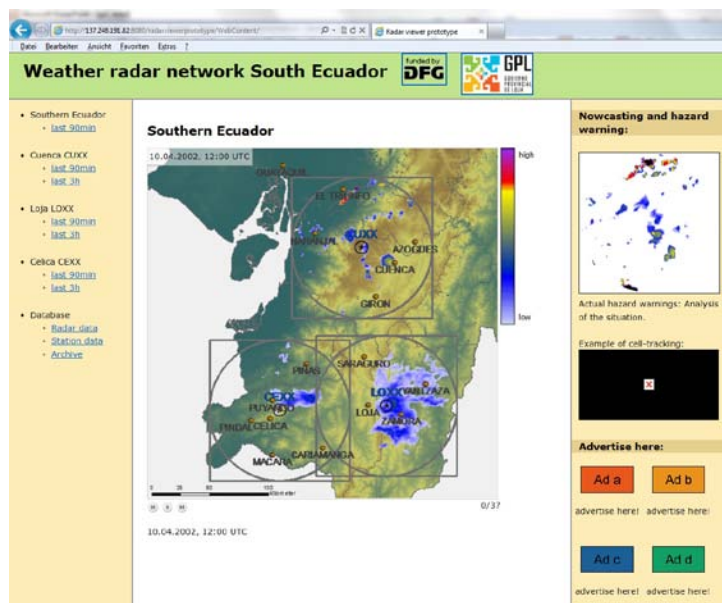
http://137.248.191.82:8080/radar-viewer-prototype/WebContent/
Radar viewer prototype
Datei Bearbeiten Ansicht Favoriten Extras ?

Weather radar network South Ecuador

funded by DFG

GPL GOBIERNO PROVINCIAL DE LOJA

• Southern Ecuador
• last 90min

• Cuenca CUXX
• last 90min
• last 3h

• Loja LOXX
• last 90min
• last 3h

• Celica CEXX
• last 90min
• last 3h

• Database
• Radar data
• Station data
• Archive

Southern Ecuador

10.04.2002, 12:00 UTC

high

low

GUAYAQUIL
EL TRIUNFO
NARANJAL
CUXX
AZOGUES
CUENCA
GIRON
SARAGURO
PIÑAS
LOXX
YANZAZA
CEXX
PUYANGO
LOJA
ZAMORA
PINDAL
CELICA
MACARA
CARIAMANGA

0 25 50 100 Kilometer

0/37

10.04.2002, 12:00 UTC

Nowcasting and hazard warning:

Actual hazard warnings: Analysis of the situation.

Example of cell-tracking:

Advertise here:

Ad a
advertise here!
Ad b
advertise here!
Ad c
advertise here!
Ad d
advertise here!